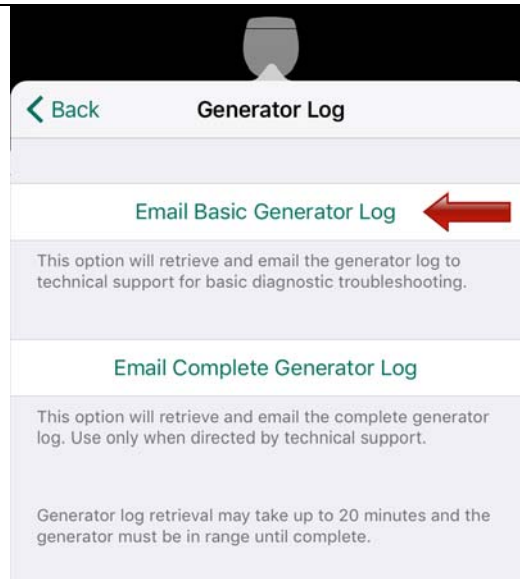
Back

Generator Log

Email Basic Generator Log

This option will retrieve and email the generator log to technical support for basic diagnostic troubleshooting.

Email Complete Generator Log

This option will retrieve and email the complete generator log. Use only when directed by technical support.

Generator log retrieval may take up to 20 minutes and the generator must be in range until complete.